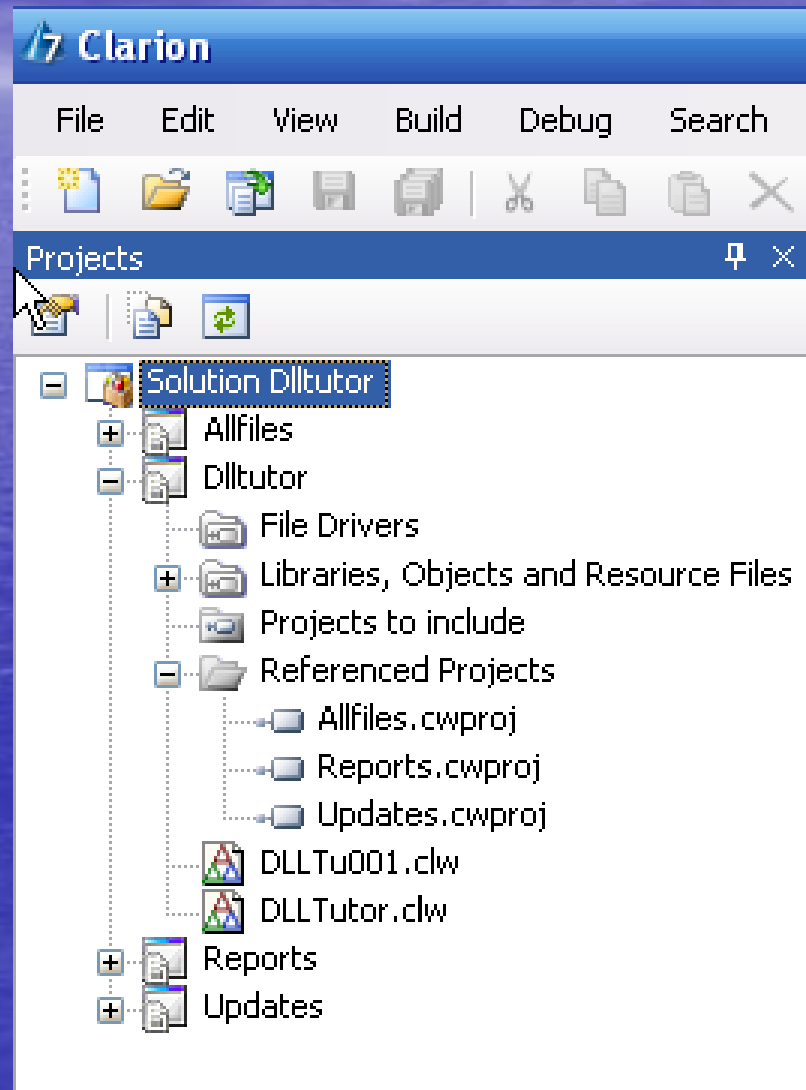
7 Clarion

File Edit View Build Debug Search

Projects

Solution Dlltutor
Allfiles
Dlltutor
File Drivers
Libraries, Objects and Resource Files
Projects to include
Referenced Projects
Allfiles.cwproj
Reports.cwproj
Updates.cwproj
DLLTu001.clw
DLLTutor.clw
Reports
Updates